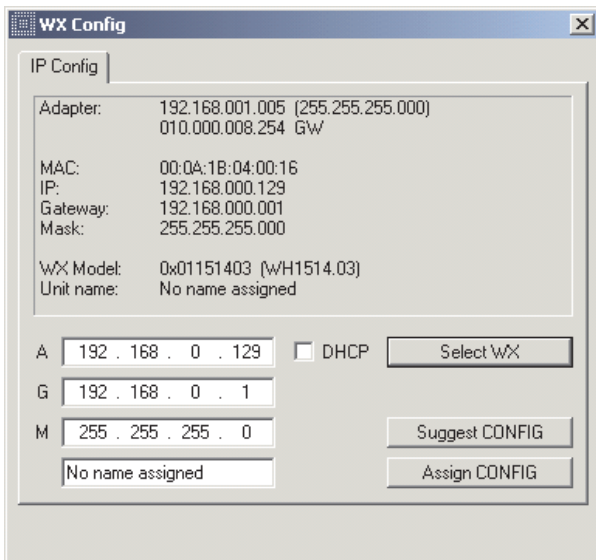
WX Config

IP Config

Adapter: 192.168.001.005 (255.255.255.000)
010.000.008.254 GW

MAC: 00:0A:1B:04:00:16
IP: 192.168.000.129
Gateway: 192.168.000.001
Mask: 255.255.255.000

WX Model: 0x01151403 (WH1514.03)
Unit name: No name assigned

A 192 . 168 . 0 . 129
DHCP
Select WX

G 192 . 168 . 0 . 1

M 255 . 255 . 255 . 0
Suggest CONFIG

No name assigned
Assign CONFIG